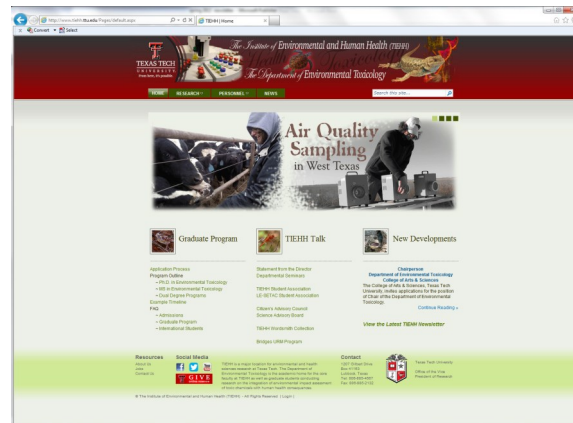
http://www.tiehh.ttu.edu/Pages/default.aspx
TIEHH | Home
Convert Select

TEXAS TECH UNIVERSITY
The Institute of Environmental and Human Health (TIEHH)
The Department of Environmental Toxicology

HOME RESEARCH PERSONNEL NEWS
Search this site...

Air Quality Sampling in West Texas

Graduate Program
Application Process
Program Outline
• Ph.D. in Environmental Toxicology
• MS in Environmental Toxicology
• Dual Degree Programs
Example Timeline
FAQ
• Admissions
• Graduate Program
• International Students

TIEHH Talk
Statement from the Director
Departmental Seminars
TIEHH Student Association
LE-SETAC Student Association
Citizen's Advisory Council
Science Advisory Board
TIEHH Wordsmith Collection
Bridges URM Program

New Developments
Chairperson
Department of Environmental Toxicology
College of Arts & Sciences
The College of Arts & Sciences, Texas Tech University, invites applications for the position of Chair of the Department of Environmental Toxicology.
Continue Reading »
View the Latest TIEHH Newsletter

Resources
About Us
Jobs
Contact Us

Social Media
GIVE

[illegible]

Contact
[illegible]

Texas Tech University
Office of the Vice President of Research

© The Institute of Environmental and Human Health (TIEHH) - All Rights Reserved | Login |